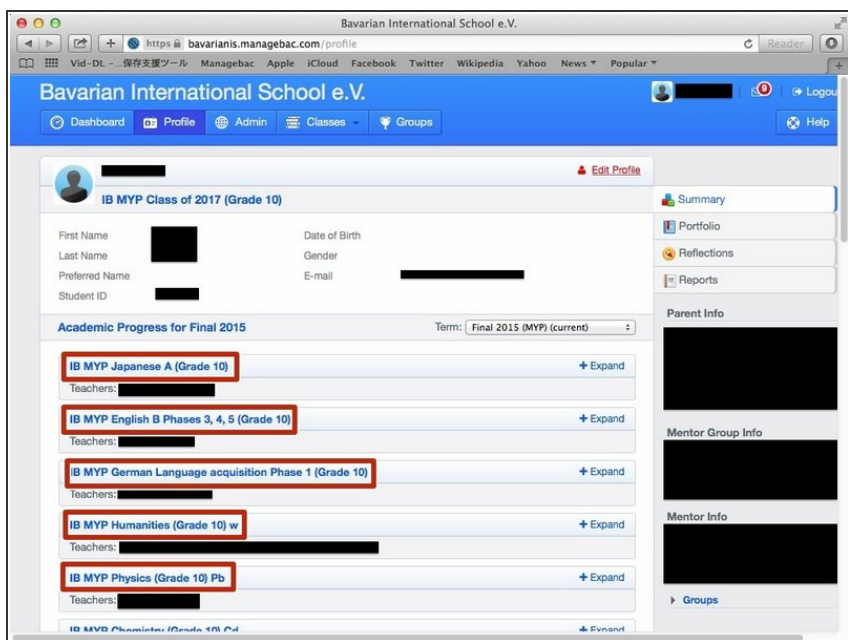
Bavarian International School e.V.

https bavarianis.managebac.com/profile

Reader

Vid-DL -...保存支援ツール Managebac Apple iCloud Facebook Twitter Wikipedia Yahoo News ▾ Popular ▾

Bavarian International School e.V.

0

Logou

Dashboard Profile Admin Classes Groups

Help

Edit Profile

IB MYP Class of 2017 (Grade 10)

First Name
Last Name
Preferred Name
Student ID

Date of Birth
Gender
E-mail

Summary
Portfolio
Reflections
Reports

Academic Progress for Final 2015

Term: Final 2015 (MYP) (current)

Parent Info

IB MYP Japanese A (Grade 10)
+ Expand
Teachers:

IB MYP English B Phases 3, 4, 5 (Grade 10)
+ Expand
Teachers:

Mentor Group Info

IB MYP German Language acquisition Phase 1 (Grade 10)
+ Expand
Teachers:

Mentor Info

IB MYP Humanities (Grade 10) w
+ Expand
Teachers:

IB MYP Physics (Grade 10) Pb
+ Expand
Teachers:

Groups

IB MYP Chemistry (Grade 10) Cd
+ Expand